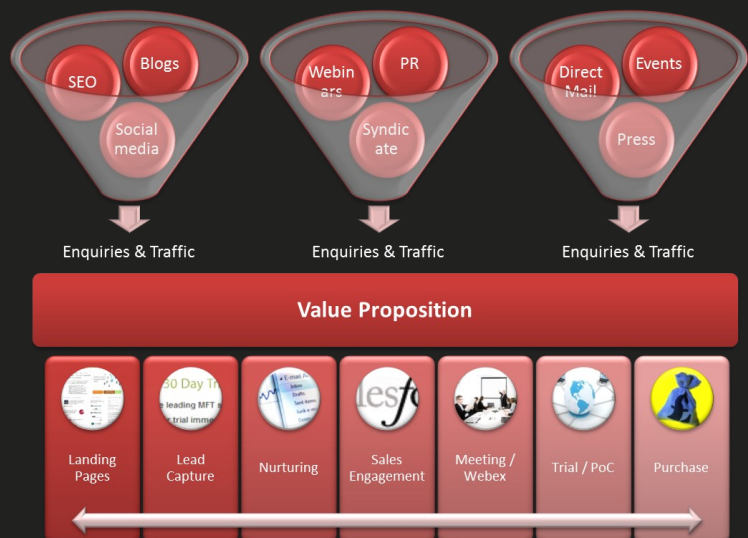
SEO
Blogs
Social media

Webinars
PR
Syndicate

Direct Mail
Events
Press

Enquiries & Traffic
Enquiries & Traffic
Enquiries & Traffic

Value Proposition

30 Day Tr
leading MFT s
trial imme

lesfo

Landing Pages
Lead Capture
Nurturing
Sales Engagement
Meeting / Webex
Trial / PoC
Purchase